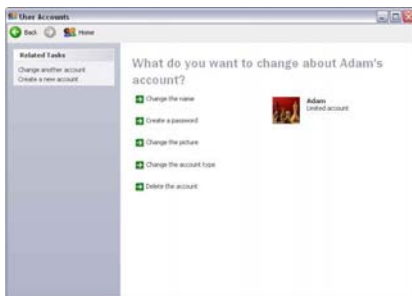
User Accounts

Back Home

Related Tasks

Change another account

Create a new account

What do you want to change about Adam's account?

Change the name

Create a password

Change the picture

Change the account type

Delete the account

Adam
Limited account